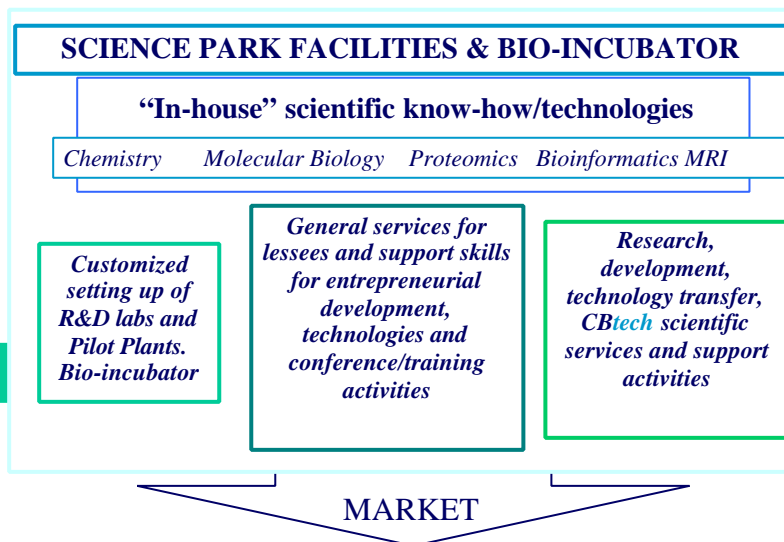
SCIENCE PARK FACILITIES & BIO-INCUBATOR

“In-house” scientific know-how/technologies

Chemistry Molecular Biology Proteomics Bioinformatics MRI

Customized setting up of R&D labs and Pilot Plants. Bio-incubator

General services for lessees and support skills for entrepreneurial development, technologies and conference/training activities

Research, development, technology transfer, CBtech scientific services and support activities

MARKET